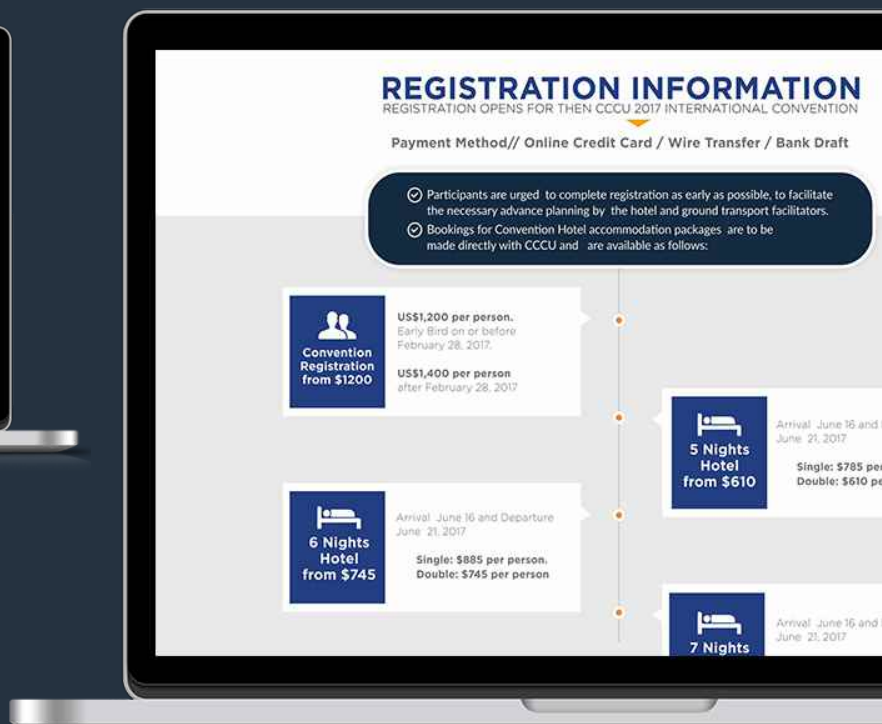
REGISTRATION INFORMATION
REGISTRATION OPENS FOR THEN CCCU 2017 INTERNATIONAL CONVENTION

Payment Method// Online Credit Card / Wire Transfer / Bank Draft

Participants are urged to complete registration as early as possible, to facilitate the necessary advance planning by the hotel and ground transport facilitators.
Bookings for Convention Hotel accommodation packages are to be made directly with CCCU and are available as follows:

Convention Registration from $1200

US$1,200 per person.
Early Bird on or before February 28, 2017.

US$1,400 per person
after February 28, 2017

5 Nights Hotel from $610

Arrival June 16 and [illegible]
June 21, 2017

Single: $785 per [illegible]
Double: $610 pe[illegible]

6 Nights Hotel from $745

Arrival June 16 and Departure June 21, 2017

Single: $885 per person.
Double: $745 per person

7 Nights

Arrival June 16 and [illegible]
June 21, 2017